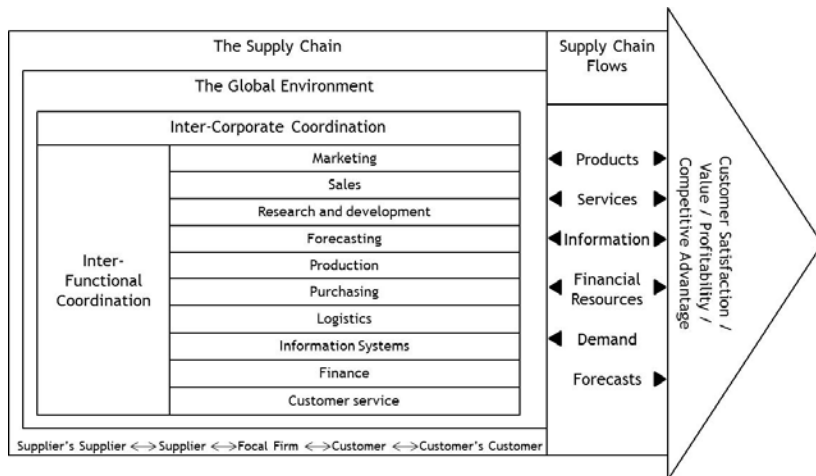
The Supply Chain

Supply Chain Flows

The Global Environment

Inter-Corporate Coordination

Inter-Functional Coordination

Marketing

Sales

Research and development

Forecasting

Production

Purchasing

Logistics

Information Systems

Finance

Customer service

Products

Services

Information

Financial Resources

Demand

Forecasts

Customer Satisfaction / Value / Profitability / Competitive Advantage

Supplier's Supplier ⟷ Supplier ⟷ Focal Firm ⟷ Customer ⟷ Customer's Customer